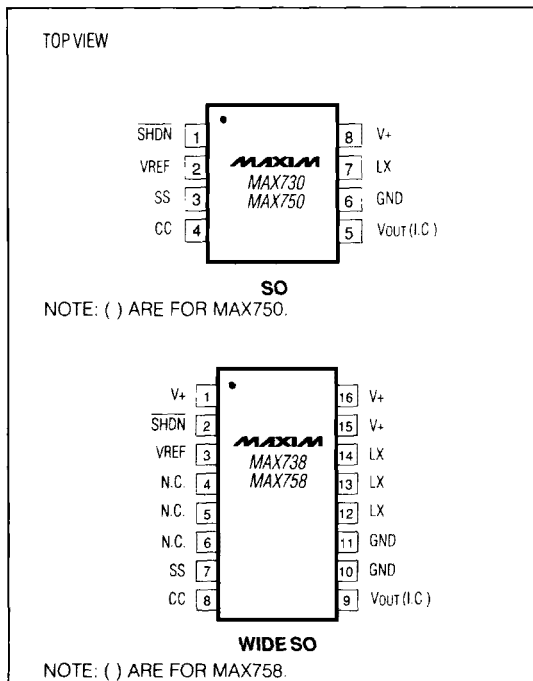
TOP VIEW

$\overline{SHDN}$ 1
VREF 2
SS 3
CC 4

MAXIM
MAX730
MAX750

8 V+
7 LX
6 GND
5 VOUT (I.C.)

SO

NOTE: ( ) ARE FOR MAX750.

V+ 1
$\overline{SHDN}$ 2
VREF 3
N.C. 4
N.C. 5
N.C. 6
SS 7
CC 8

MAXIM
MAX738
MAX758

16 V+
15 V+
14 LX
13 LX
12 LX
11 GND
10 GND
9 VOUT (I.C.)

WIDE SO

NOTE: ( ) ARE FOR MAX758.